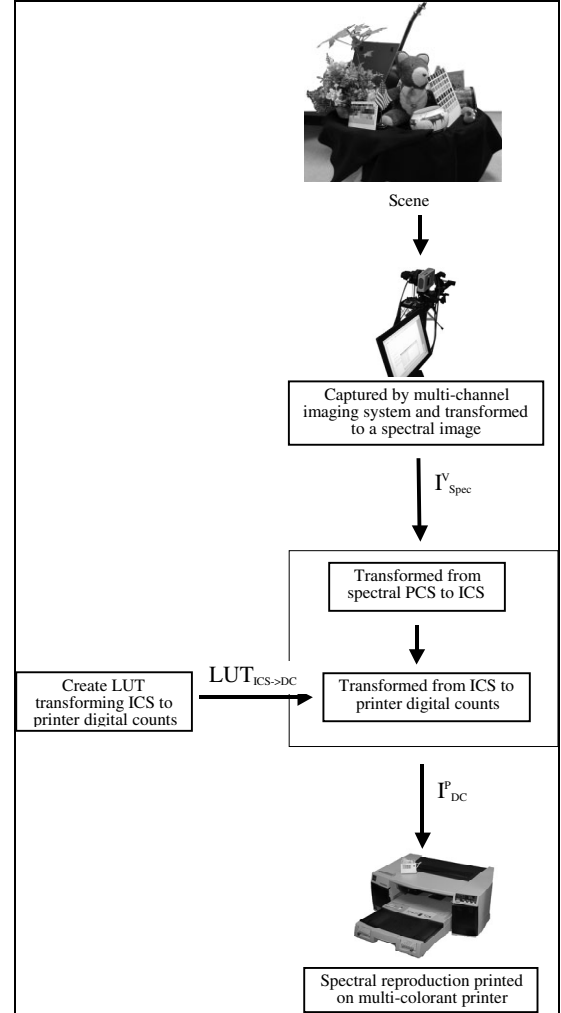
Scene

Captured by multi-channel imaging system and transformed to a spectral image

$I^{V}_{Spec}$

Transformed from spectral PCS to ICS

Create LUT transforming ICS to printer digital counts

$LUT_{ICS->DC}$

Transformed from ICS to printer digital counts

$I^{P}_{DC}$

Spectral reproduction printed on multi-colorant printer